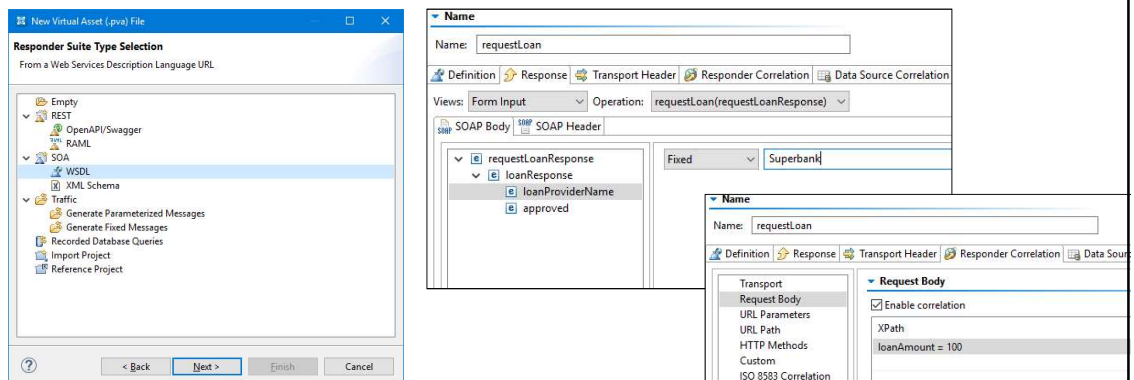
New Virtual Asset (.pva) File

Responder Suite Type Selection
From a Web Services Description Language URL

Empty
REST
OpenAPI/Swagger
RAML
SOA
WSDL
XML Schema
Traffic
Generate Parameterized Messages
Generate Fixed Messages
Recorded Database Queries
Import Project
Reference Project

?
< Back
Next >
Finish
Cancel

Name
Name: requestLoan
Definition | Response | Transport Header | Responder Correlation | Data Source Correlation
Views: Form Input
Operation: requestLoan(requestLoanResponse)
SOAP Body | SOAP Header
requestLoanResponse
loanResponse
loanProviderName
approved
Fixed
Superbank

Name
Name: requestLoan
Definition | Response | Transport Header | Responder Correlation | Data Sour
Transport
Request Body
URL Parameters
URL Path
HTTP Methods
Custom
ISO 8583 Correlation
Request Body
Enable correlation
XPath
loanAmount = 100